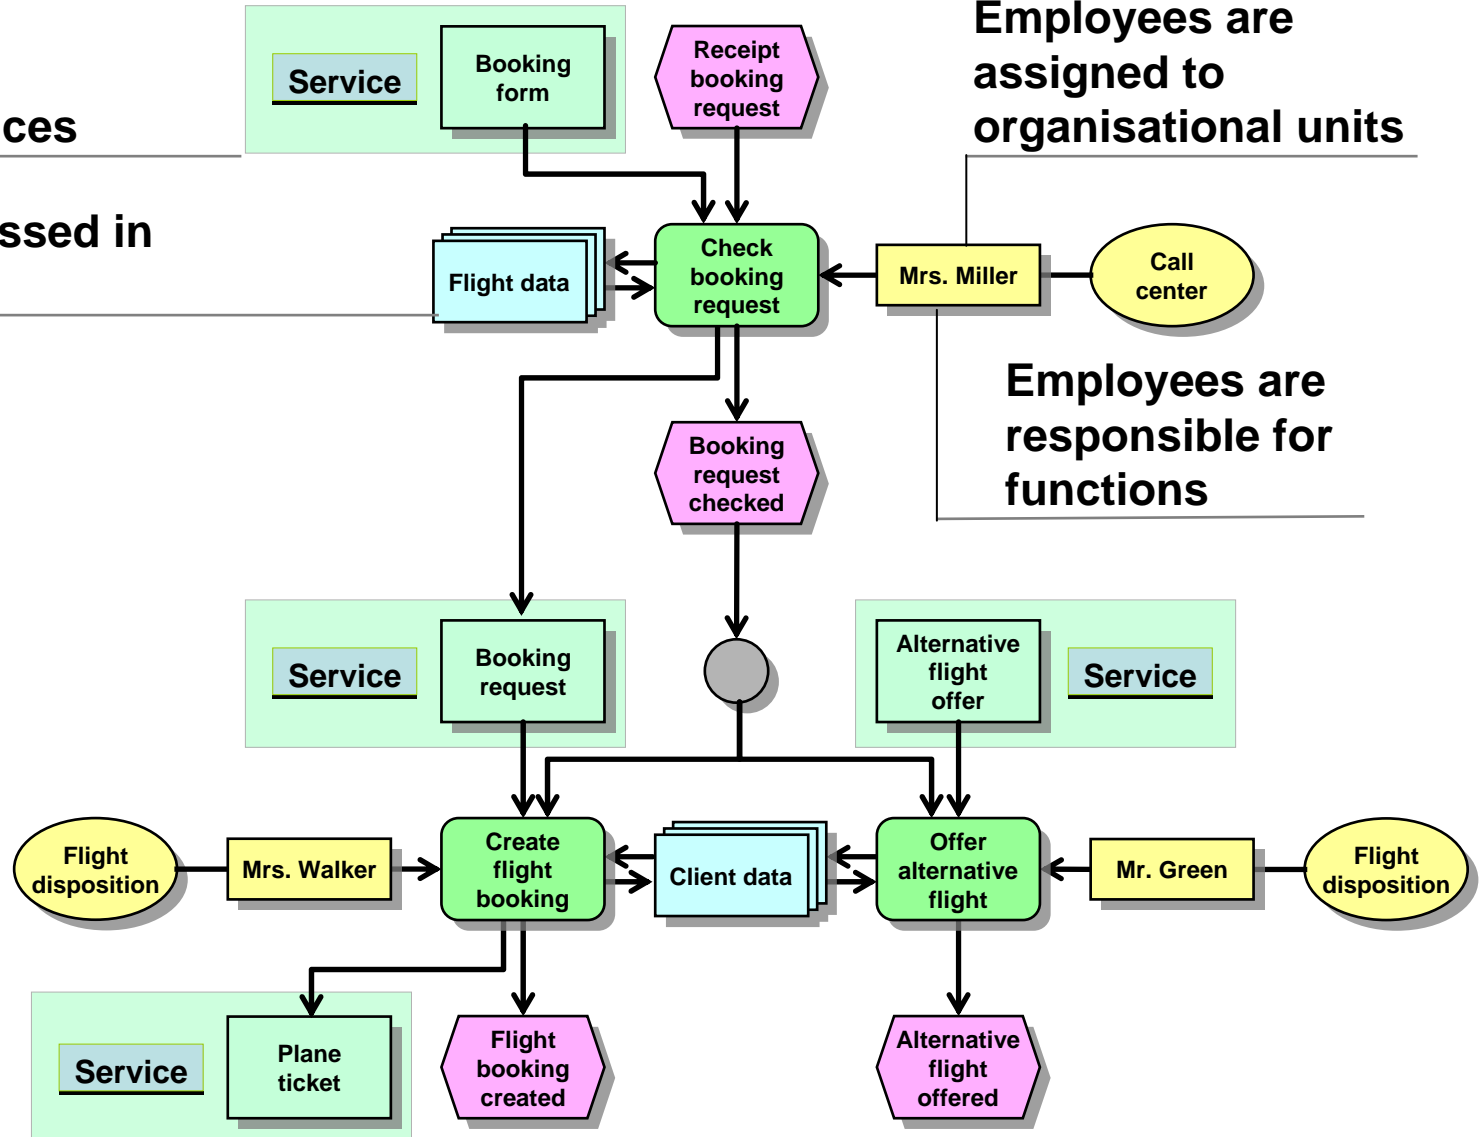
ces

ssed in

Service

Booking form

Receipt booking request

Employees are assigned to organisational units

Flight data

Check booking request

Mrs. Miller

Call center

Employees are responsible for functions

Booking request checked

Service

Booking request

Alternative flight offer

Service

Flight disposition

Mrs. Walker

Create flight booking

Client data

Offer alternative flight

Mr. Green

Flight disposition

Service

Plane ticket

Flight booking created

Alternative flight offered